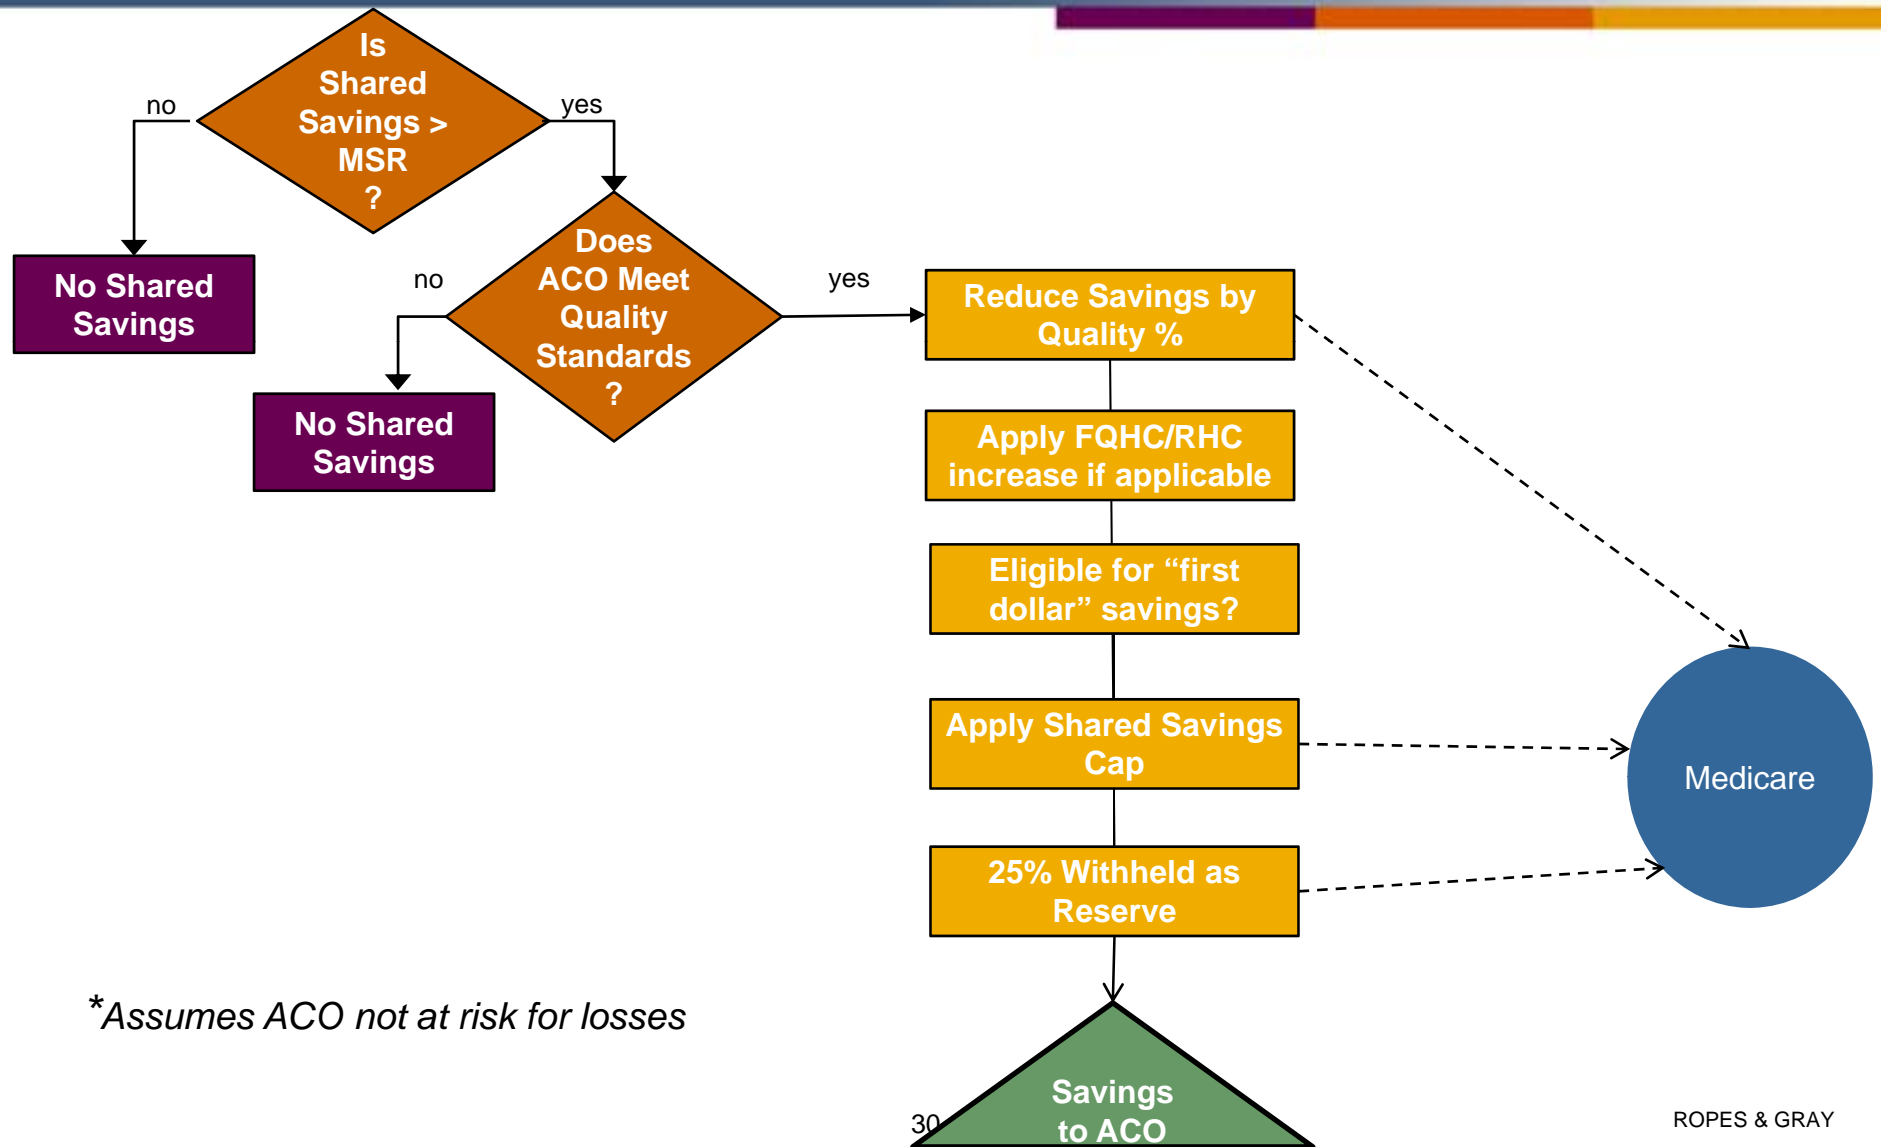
Is Shared Savings > MSR ?

no

yes

No Shared Savings

Does ACO Meet Quality Standards ?

no

yes

No Shared Savings

Reduce Savings by Quality %

Apply FQHC/RHC increase if applicable

Eligible for “first dollar” savings?

Apply Shared Savings Cap

25% Withheld as Reserve

Medicare

Savings to ACO

*Assumes ACO not at risk for losses

30

ROPES & GRAY